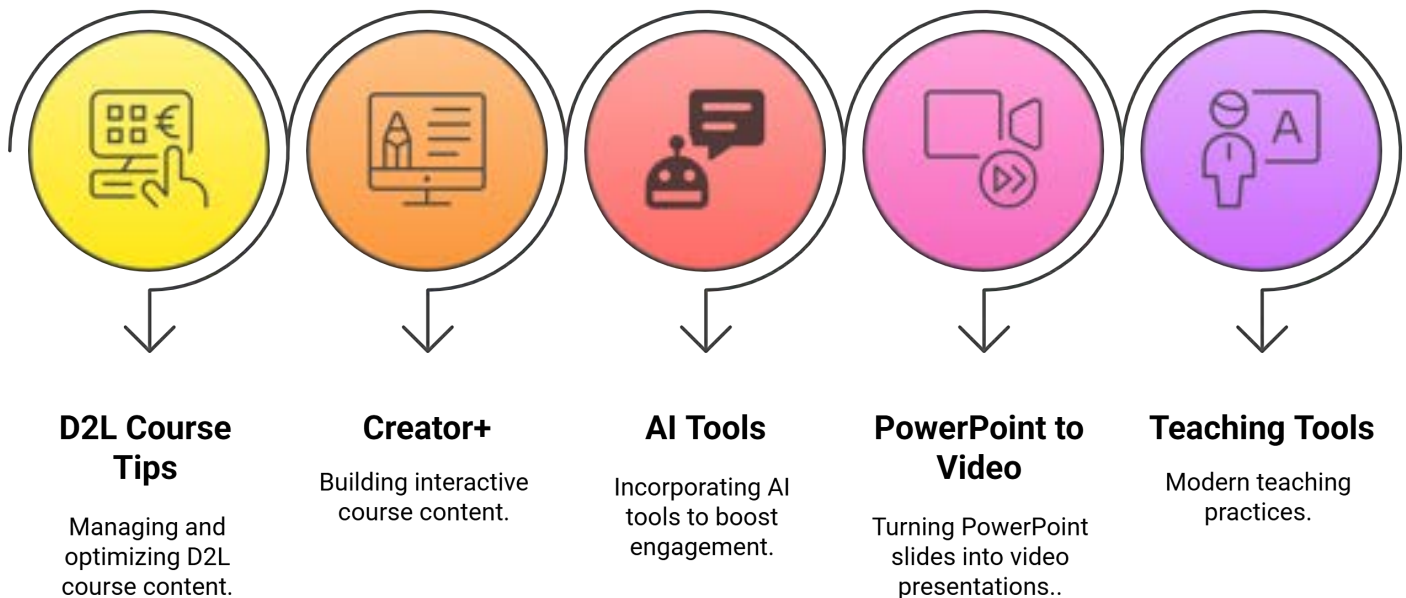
D2L Course Tips

Managing and optimizing D2L course content.

Creator+

Building interactive course content.

AI Tools

Incorporating AI tools to boost engagement.

PowerPoint to Video

Turning PowerPoint slides into video presentations..

Teaching Tools

Modern teaching practices.